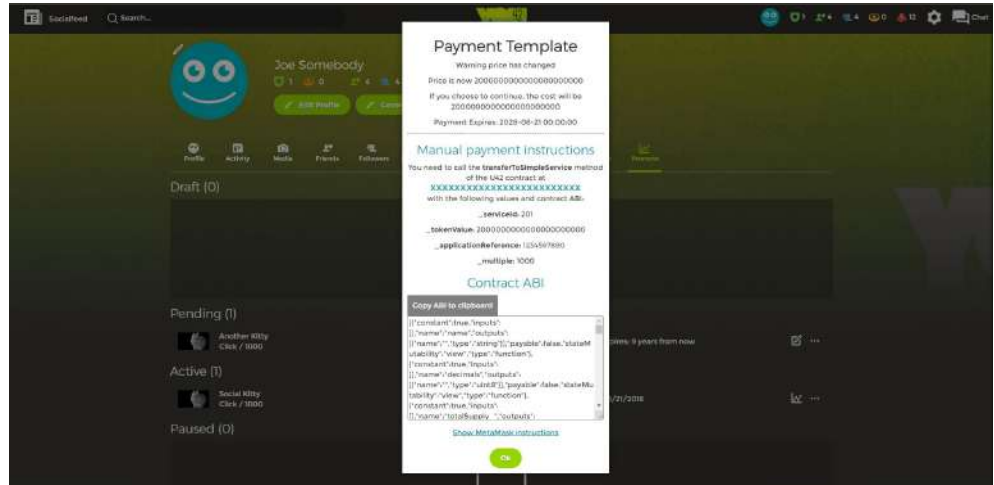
Socialfeed Search...

Chat

Joe Somebody

Edit Profile

Profile Activity Media Friends Followers

Draft (0)

Pending (1)

Another Kitty
Click / 1000

Active (1)

Social Kitty
Click / 1000

Paused (0)

Payment Template

Warning price has changed

Price is now 2000000000000000000000

If you choose to continue, the cost will be 2000000000000000000000

Payment Expires: 2028-06-21 00:00:00

Manual payment instructions

You need to call the transferToSimpleService method of the U42 contract at XXXXXXXXXXXXXXXXXXXXXXXXX with the following values and contract ABI:

_serviceId: 201

_tokenValue: 2000000000000000000000

_applicationReference: 1234567890

_multiple: 1000

Contract ABI

Copy ABI to clipboard

[{"constant":true,"inputs":[],"name":"name","outputs":[{"name":"","type":"string"}],"payable":false,"stateMutability":"view","type":"function"},{"constant":true,"inputs":[],"name":"decimals","outputs":[{"name":"","type":"uint8"}],"payable":false,"stateMutability":"view","type":"function"},{"constant":true,"inputs":[],"name":"totalSupply_","outputs":

Show MetaMask instructions

Ok

pires: 9 years from now

/21/2018